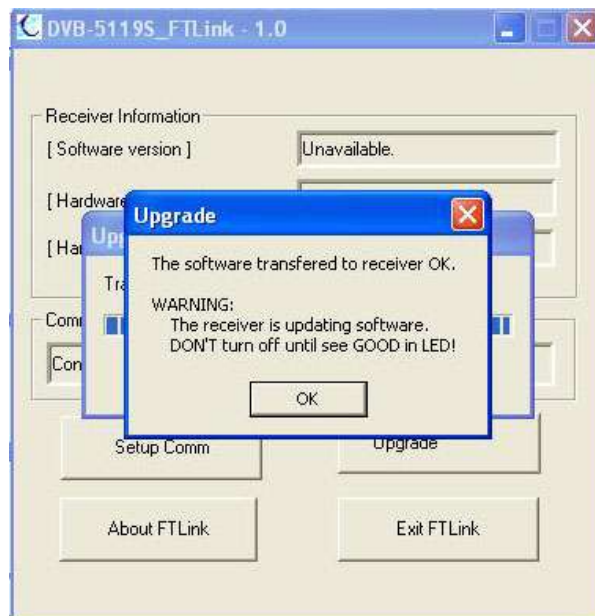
DVB-5119S_FTLink - 1.0

Receiver Information

[ Software version ]

Unavailable.

[ Hardware

[ Har

Upg

Tra

Comm

Con

Upgrade

The software transfered to receiver OK.

WARNING:
The receiver is updating software.
DON'T turn off until see GOOD in LED!

OK

Setup Comm

Upgrade

About FTLink

Exit FTLink